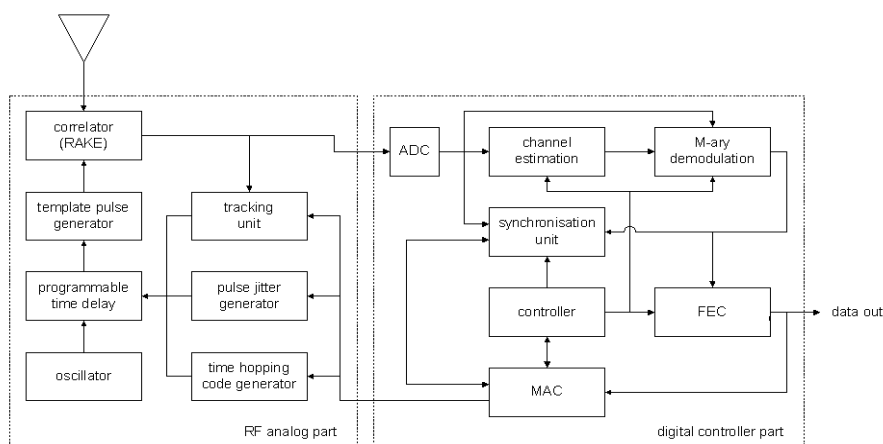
correlator (RAKE)

template pulse generator

programmable time delay

oscillator

tracking unit

pulse jitter generator

time hopping code generator

RF analog part

ADC

channel estimation

M-ary demodulation

synchronisation unit

controller

FEC

data out

MAC

digital controller part